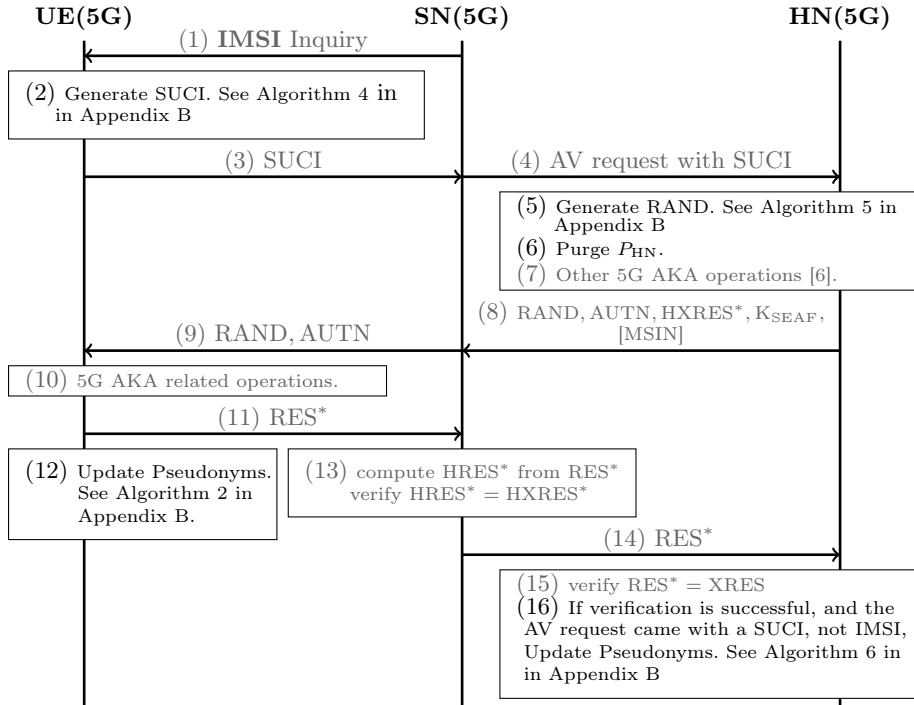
UE(5G)

SN(5G)

HN(5G)

(1) **IMSI** Inquiry

(2) Generate SUCI. See Algorithm 4 in in Appendix B

(3) SUCI

(4) AV request with SUCI

(5) Generate RAND. See Algorithm 5 in Appendix B

(6) Purge $P_{\text{HN}}$.

(7) Other 5G AKA operations [6].

(8) RAND, AUTN, HXRES$^*$, $K_{\text{SEAF}}$, [MSIN]

(9) RAND, AUTN

(10) 5G AKA related operations.

(11) RES$^*$

(12) Update Pseudonyms. See Algorithm 2 in Appendix B.

(13) compute HRES$^*$ from RES$^*$ verify HRES$^*$ = HXRES$^*$

(14) RES$^*$

(15) verify RES$^*$ = XRES

(16) If verification is successful, and the AV request came with a SUCI, not IMSI, Update Pseudonyms. See Algorithm 6 in in Appendix B